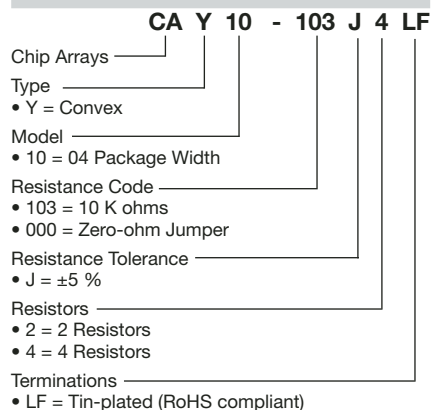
CA Y 10 - 103 J 4 LF

Chip Arrays

Type
• Y = Convex

Model
• 10 = 04 Package Width

Resistance Code
• 103 = 10 K ohms
• 000 = Zero-ohm Jumper

Resistance Tolerance
• J = ±5 %

Resistors
• 2 = 2 Resistors
• 4 = 4 Resistors

Terminations
• LF = Tin-plated (RoHS compliant)